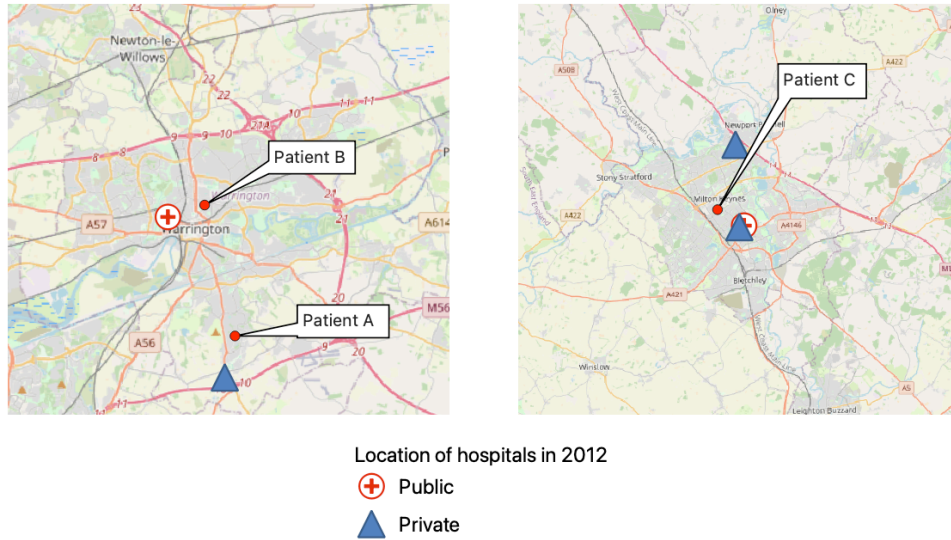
23
Newton-le-Willows
22
22
10
11
11
9
10
21A
8
9
Patient B
Warrington
A57
Warrington
21
A614
21
20
M56
Patient A
A56
9
10
11

Olney
A509
A422
Patient C
Newport Pagnell
Stony Stratford
Milton Keynes
14
A422
A4146
A421
Bletchley
Winslow
A5
Leighton Buzzard

Location of hospitals in 2012
Public
Private